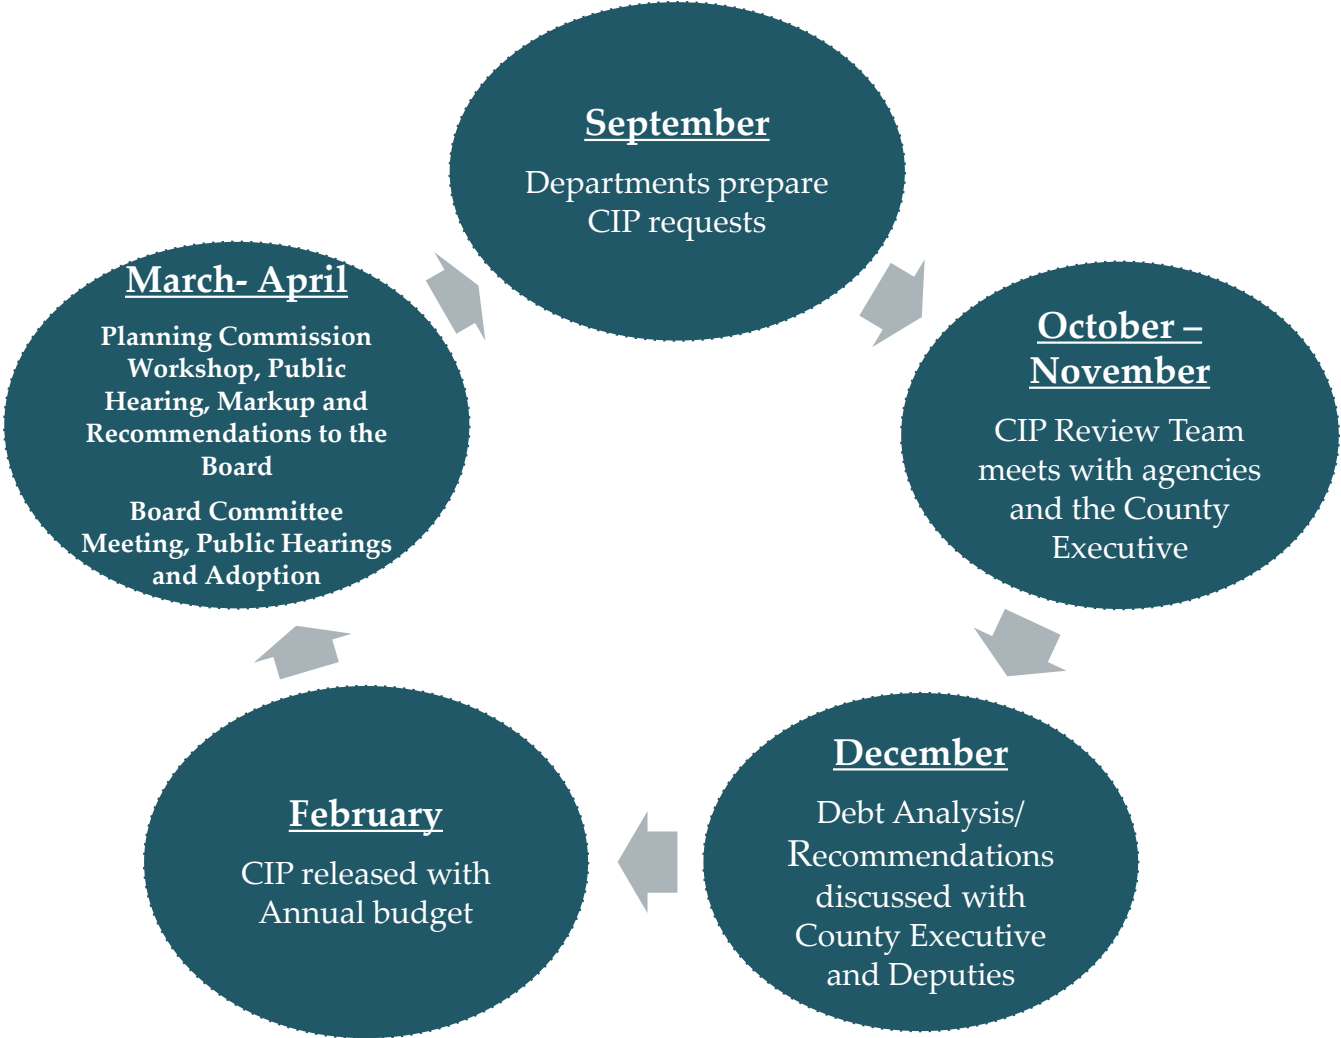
September

Departments prepare CIP requests

October – November

CIP Review Team meets with agencies and the County Executive

December

Debt Analysis/ Recommendations discussed with County Executive and Deputies

February

CIP released with Annual budget

March- April

Planning Commission Workshop, Public Hearing, Markup and Recommendations to the Board

Board Committee Meeting, Public Hearings and Adoption